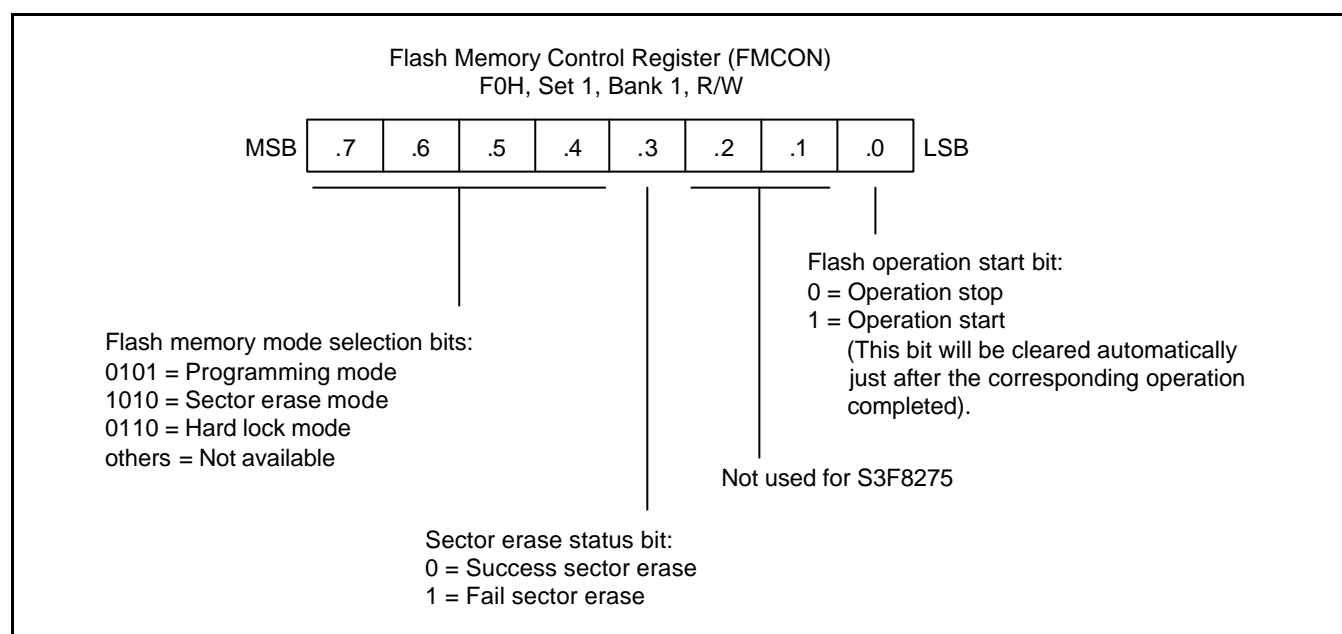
Flash Memory Control Register (FMCON)
F0H, Set 1, Bank 1, R/W

| MSB | .7 | .6 | .5 | .4 | .3 | .2 | .1 | .0 | LSB |
|---|---|---|---|---|---|---|---|---|---|

Flash operation start bit:
0 = Operation stop
1 = Operation start
(This bit will be cleared automatically just after the corresponding operation completed).

Flash memory mode selection bits:
0101 = Programming mode
1010 = Sector erase mode
0110 = Hard lock mode
others = Not available

Not used for S3F8275

Sector erase status bit:
0 = Success sector erase
1 = Fail sector erase